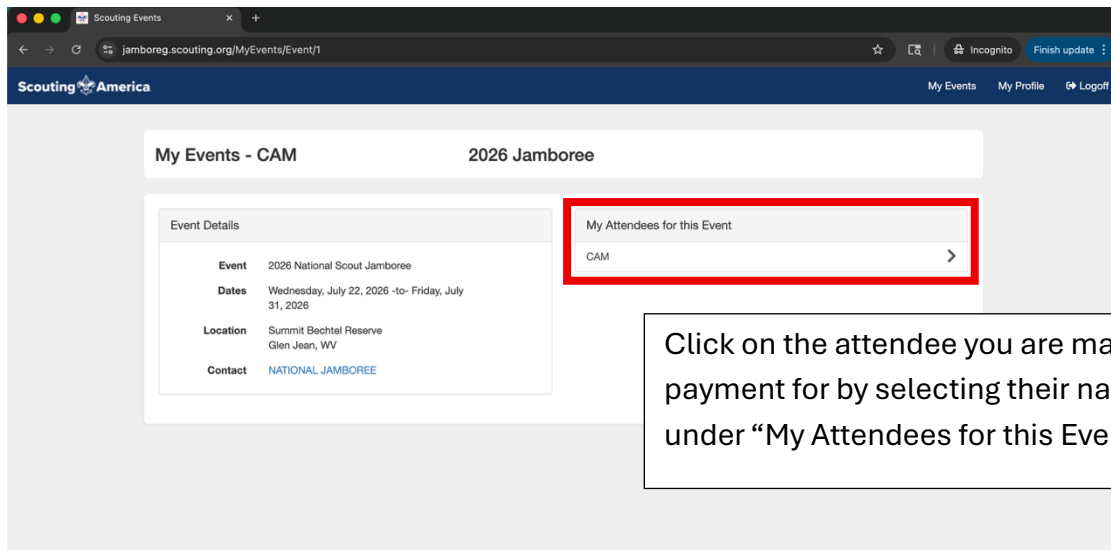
Scouting Events

jamboreg.scouting.org/MyEvents/Event/1

Incognito

Finish update

Scouting America

My Events My Profile Logoff

My Events - CAM

2026 Jamboree

Event Details

| | |
|---|---|
| Event | 2026 National Scout Jamboree |
| Dates | Wednesday, July 22, 2026 -to- Friday, July 31, 2026 |
| Location | Summit Bechtel Reserve Glen Jean, WV |
| Contact | NATIONAL JAMBOREE |

My Attendees for this Event

CAM

Click on the attendee you are ma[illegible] payment for by selecting their na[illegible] under “My Attendees for this Eve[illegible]